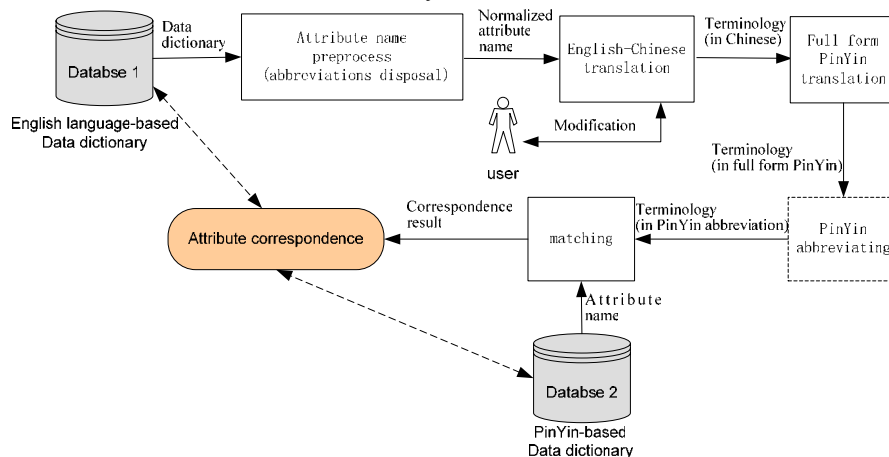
Databse 1

English language-based Data dictionary

Data dictionary

Attribute name preprocess (abbreviations disposal)

Normalized attribute name

English-Chinese translation

Terminology (in Chinese)

Full form PinYin translation

Modification

user

Terminology (in full form PinYin)

Attribute correspondence

Correspondence result

matching

Terminology (in PinYin abbreviation)

PinYin abbreviating

Attribute name

Databse 2

PinYin-based Data dictionary